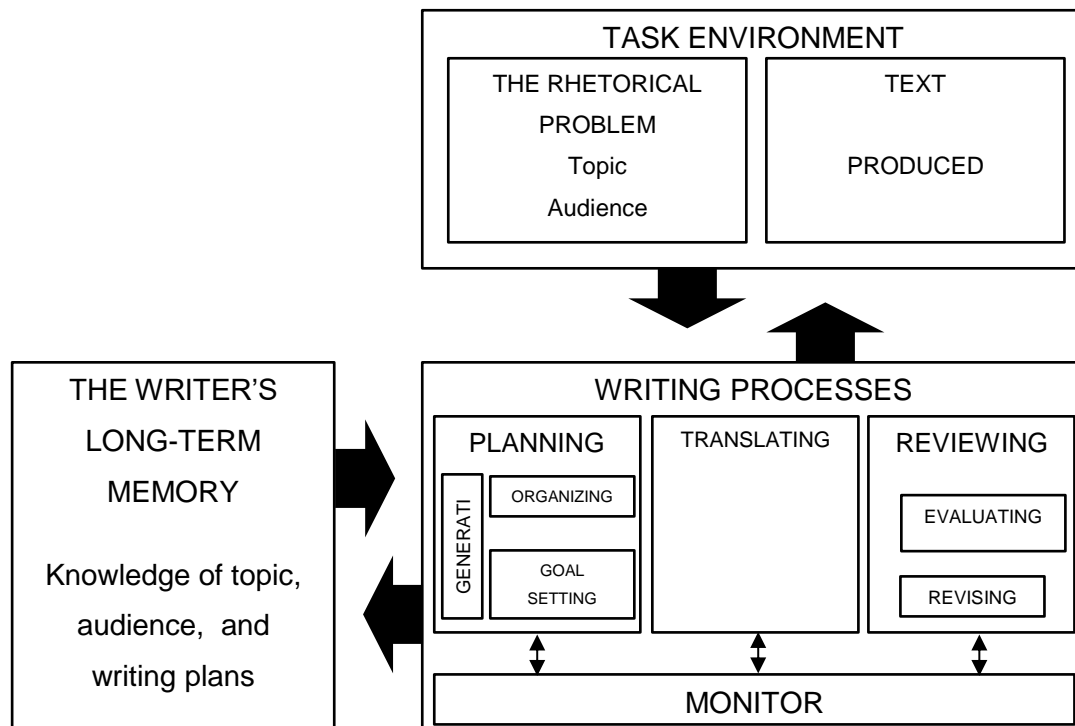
TASK ENVIRONMENT

THE RHETORICAL PROBLEM
Topic
Audience

TEXT
PRODUCED

THE WRITER'S LONG-TERM MEMORY

Knowledge of topic, audience, and writing plans

WRITING PROCESSES

PLANNING

GENERATI

ORGANIZING

GOAL SETTING

TRANSLATING

REVIEWING

EVALUATING

REVISING

MONITOR